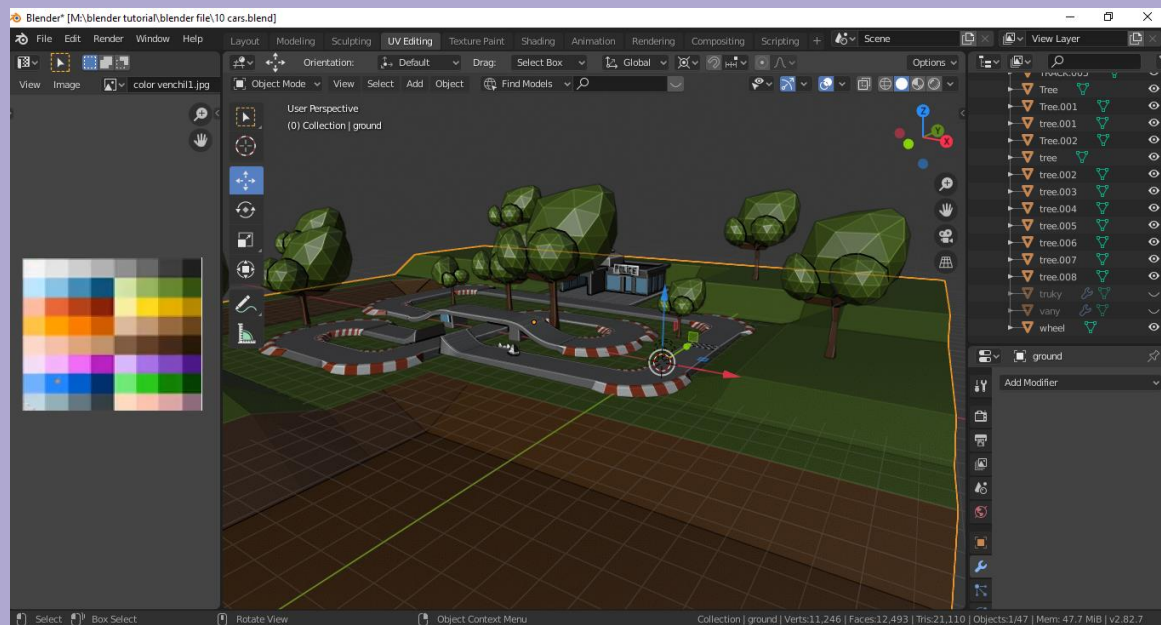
Blender* [M:\blender tutorial\blender file\10 cars.blend]

File Edit Render Window Help

Layout Modeling Sculpting UV Editing Texture Paint Shading Animation Rendering Compositing Scripting +

Scene

View Layer

View Image color venchil1.jpg

Orientation: Default Drag: Select Box Global

Options

Object Mode View Select Add Object Find Models

User Perspective
(0) Collection | ground

TRACK.003
Tree
Tree.001
tree.001
Tree.002
tree
tree.002
tree.003
tree.004
tree.005
tree.006
tree.007
tree.008
truky
vany
wheel

ground

Add Modifier

Select Box Select Rotate View Object Context Menu

Collection | ground | Verts:11,246 | Faces:12,493 | Tris:21,110 | Objects:1/47 | Mem: 47.7 MiB | v2.82.7